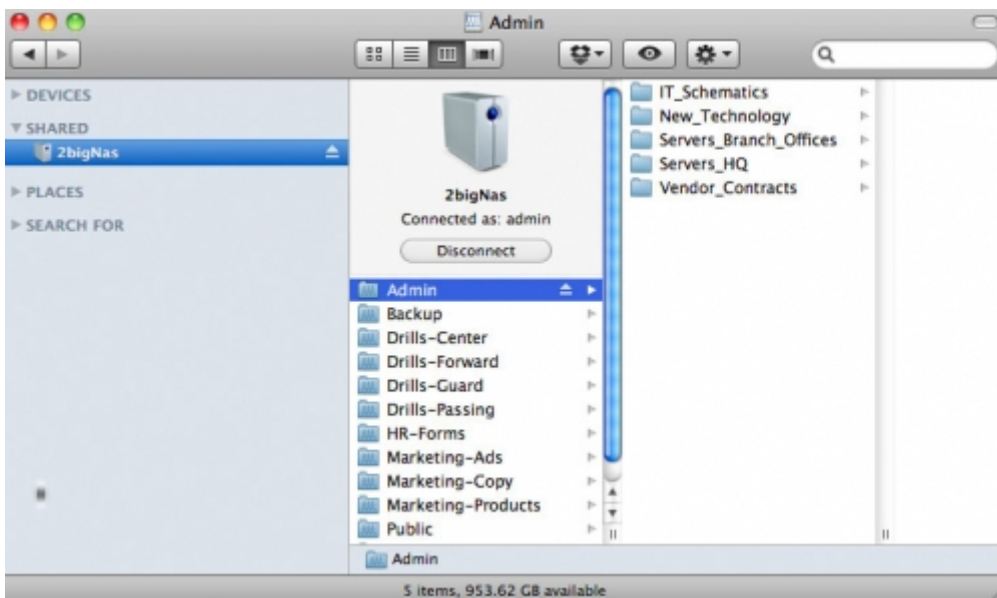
Admin

DEVICES
SHARED
2bigNas
PLACES
SEARCH FOR

2bigNas
Connected as: admin
Disconnect

Admin
Backup
Drills-Center
Drills-Forward
Drills-Guard
Drills-Passing
HR-Forms
Marketing-Ads
Marketing-Copy
Marketing-Products
Public

IT_Schematics
New_Technology
Servers_Branch_Offices
Servers_HQ
Vendor_Contracts

Admin

5 items, 953.62 GB available